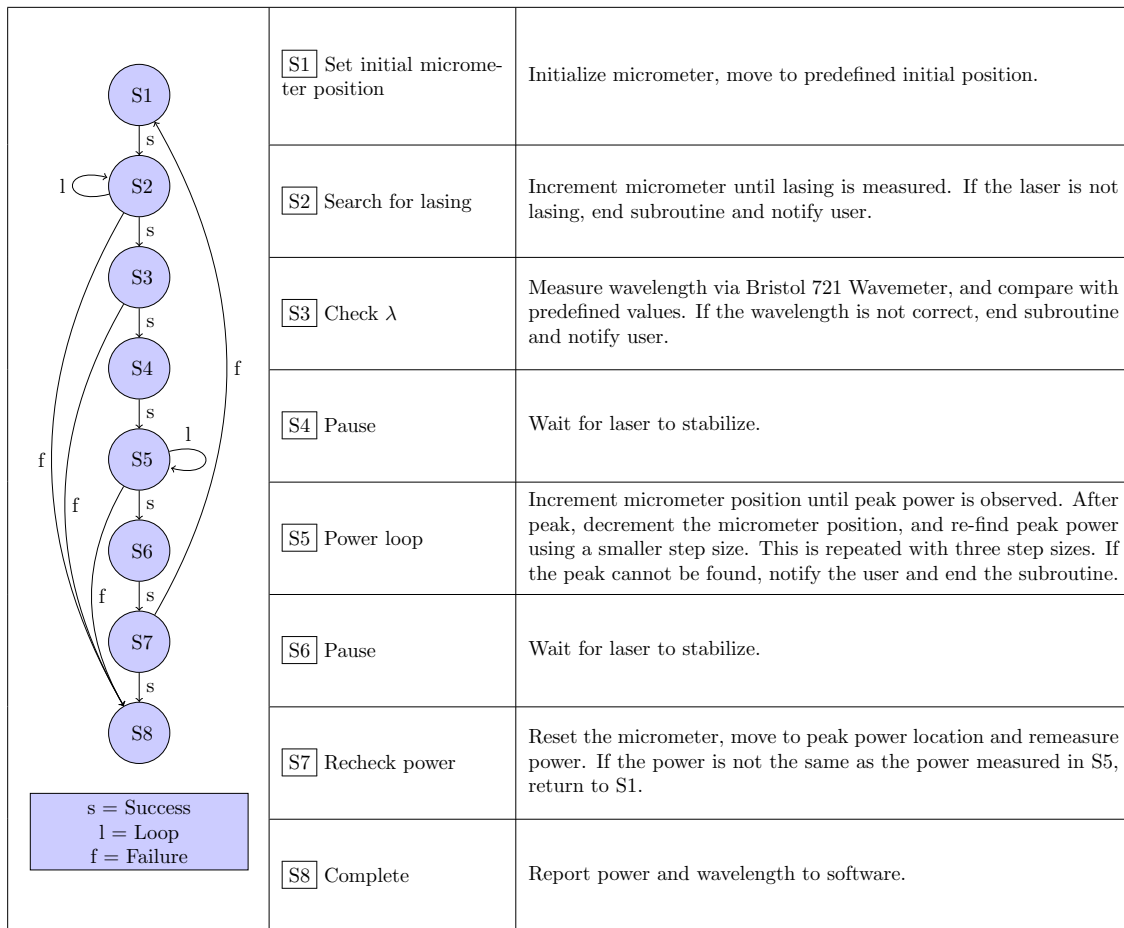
S1
s
l
S2
s
S3
s
S4
s
l
S5
s
S6
s
S7
s
S8
f
f
f
f

s = Success
l = Loop
f = Failure

| | |
|---|---|
| S1 Set initial micrometer position | Initialize micrometer, move to predefined initial position. |
| S2 Search for lasing | Increment micrometer until lasing is measured. If the laser is not lasing, end subroutine and notify user. |
| S3 Check $\lambda$ | Measure wavelength via Bristol 721 Wavemeter, and compare with predefined values. If the wavelength is not correct, end subroutine and notify user. |
| S4 Pause | Wait for laser to stabilize. |
| S5 Power loop | Increment micrometer position until peak power is observed. After peak, decrement the micrometer position, and re-find peak power using a smaller step size. This is repeated with three step sizes. If the peak cannot be found, notify the user and end the subroutine. |
| S6 Pause | Wait for laser to stabilize. |
| S7 Recheck power | Reset the micrometer, move to peak power location and remeasure power. If the power is not the same as the power measured in S5, return to S1. |
| S8 Complete | Report power and wavelength to software. |